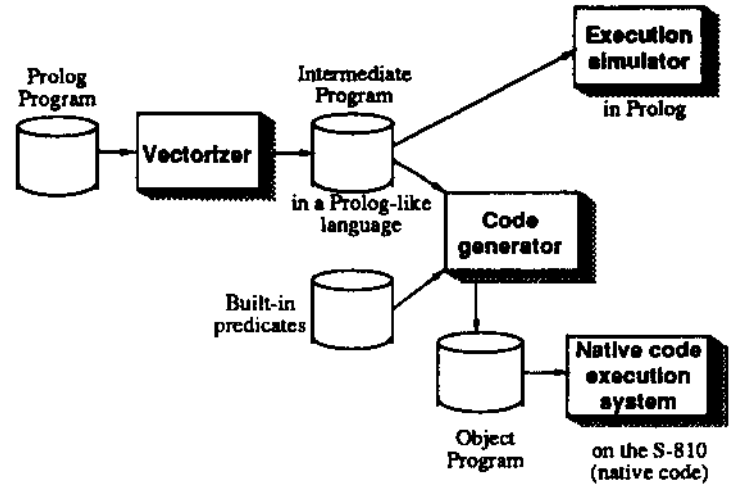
Prolog Program

Vectorizer

Intermediate Program

in a Prolog-like language

Execution simulator

in Prolog

Code generator

Built-in predicates

Object Program

Native code execution system

on the S-810 (native code)